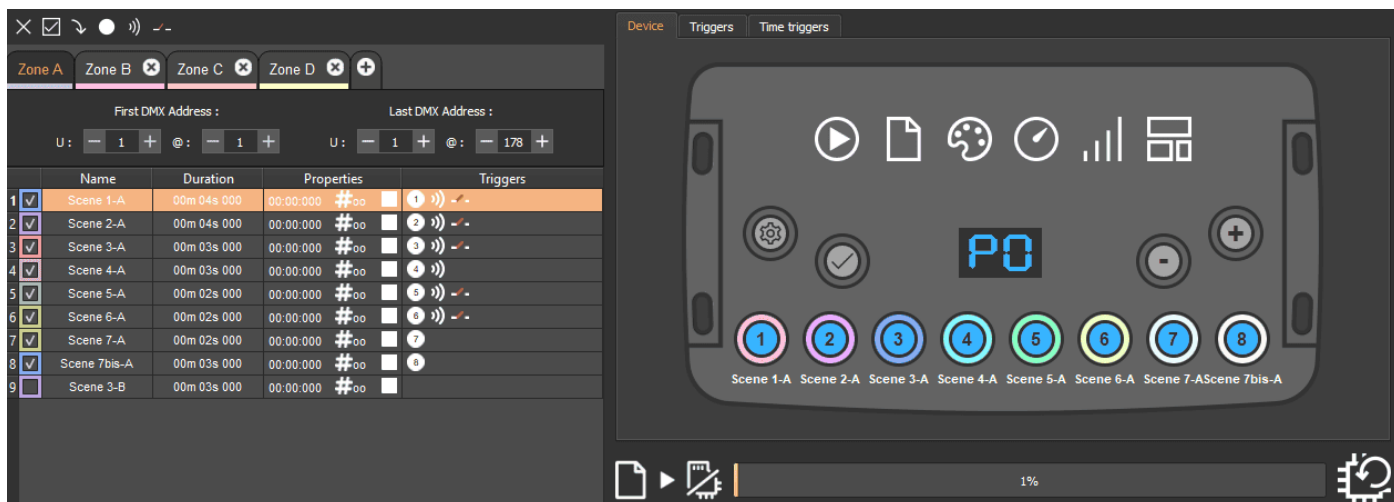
Zone A Zone B Zone C Zone D

First DMX Address :

U : 1 @ : 1

Last DMX Address :

U : 1 @ : 178

| | Name | Duration | Properties | | Triggers |
|---|---|---|---|---|---|
| 1 | Scene 1-A | 00m 04s 000 | 00:00:000 | #00 | 1 |
| 2 | Scene 2-A | 00m 04s 000 | 00:00:000 | #00 | 2 |
| 3 | Scene 3-A | 00m 03s 000 | 00:00:000 | #00 | 3 |
| 4 | Scene 4-A | 00m 03s 000 | 00:00:000 | #00 | 4 |
| 5 | Scene 5-A | 00m 02s 000 | 00:00:000 | #00 | 5 |
| 6 | Scene 6-A | 00m 02s 000 | 00:00:000 | #00 | 6 |
| 7 | Scene 7-A | 00m 02s 000 | 00:00:000 | #00 | 7 |
| 8 | Scene 7bis-A | 00m 03s 000 | 00:00:000 | #00 | 8 |
| 9 | Scene 3-B | 00m 03s 000 | 00:00:000 | #00 | |

Device Triggers Time triggers

P0

1 2 3 4 5 6 7 8

Scene 1-A Scene 2-A Scene 3-A Scene 4-A Scene 5-A Scene 6-A Scene 7-AScene 7bis-A

1%